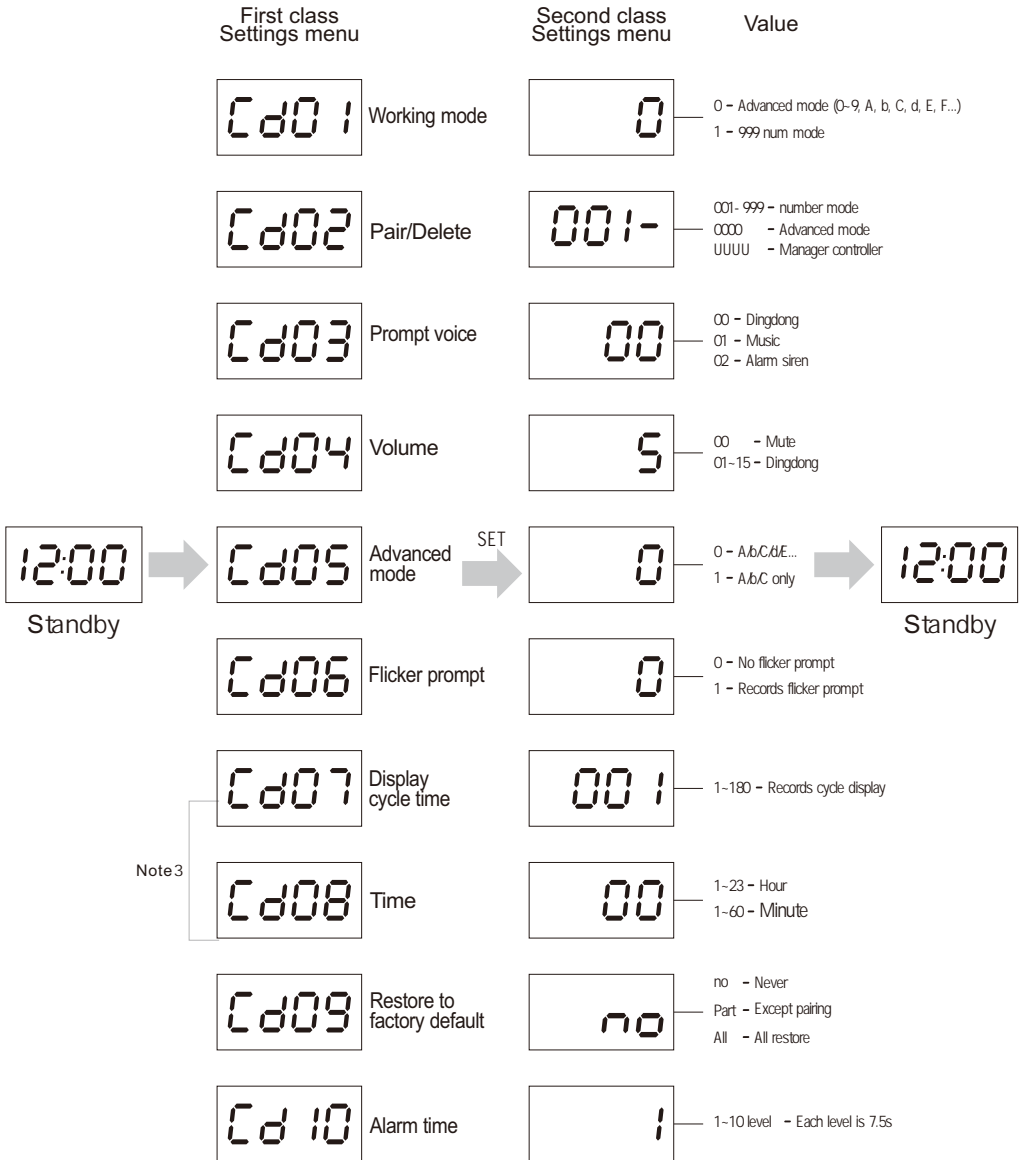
First class Settings menu

Second class Settings menu

Value

Cd01 Working mode

0

0 – Advanced mode (0~9, A, b, C, d, E, F...)
1 – 999 num mode

Cd02 Pair/Delete

001-

001- 999 – number mode
0000 – Advanced mode
UUUU – Manager controller

Cd03 Prompt voice

00

00 – Dingdong
01 – Music
02 – Alarm siren

Cd04 Volume

5

00 – Mute
01~15 – Dingdong

12:00

Standby

Cd05 Advanced mode

SET

0

0 – A/b/C/d/E...
1 – A/b/C only

12:00

Standby

Cd06 Flicker prompt

0

0 – No flicker prompt
1 – Records flicker prompt

Cd07 Display cycle time

001

1~180 – Records cycle display

Note3

Cd08 Time

00

1~23 – Hour
1~60 – Minute

Cd09 Restore to factory default

no

no – Never
Part – Except pairing
All – All restore

Cd 10 Alarm time

1

1~10 level – Each level is 7.5s